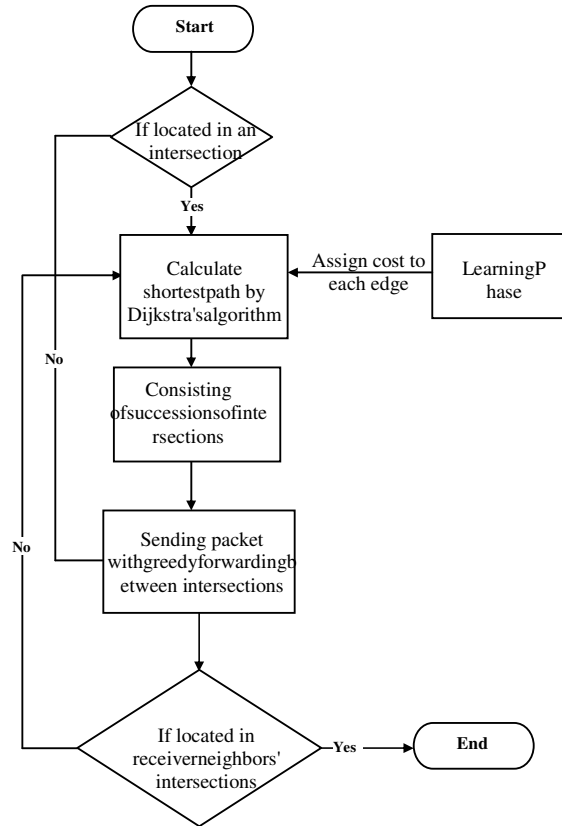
Start

If located in an intersection

Yes

Calculate shortestpath by Dijkstra'salgorithm

Assign cost to each edge

LearningP hase

No

Consisting ofsuccessionsofinte rsections

No

Sending packet withgreedyforwardingb etween intersections

If located in receiverneighbors' intersections

Yes

End